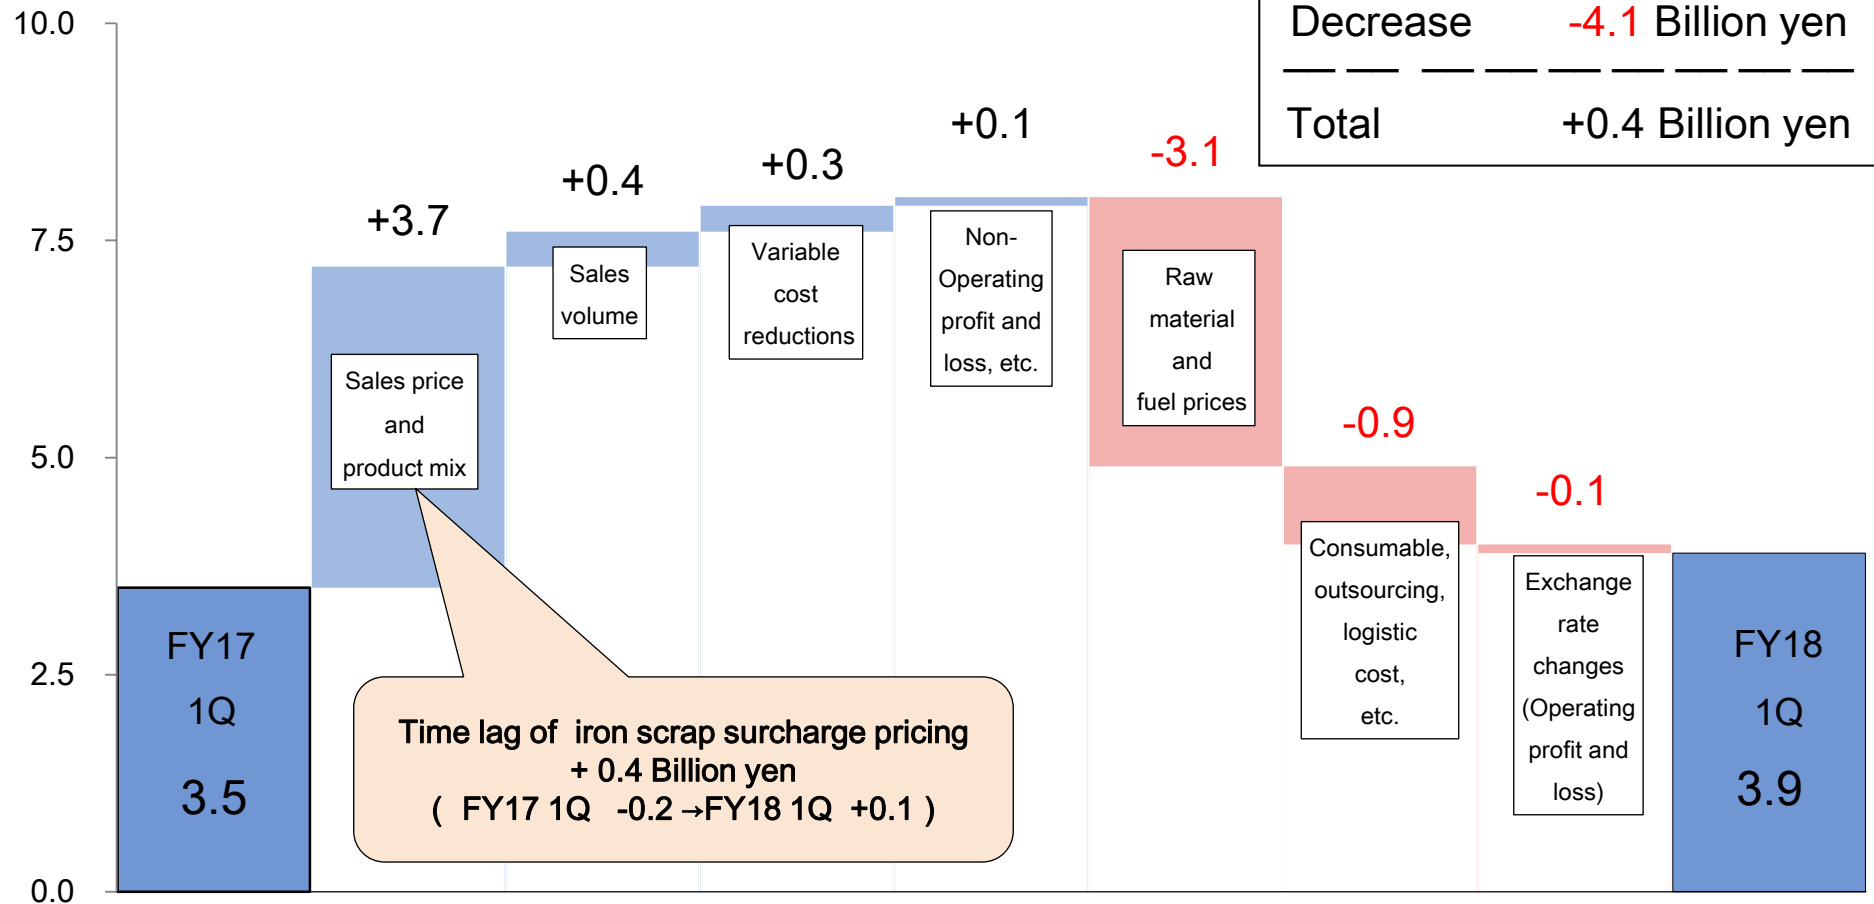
Decrease -4.1 Billion yen

Total +0.4 Billion yen

10.0
7.5
5.0
2.5
0.0

FY17 1Q 3.5

+3.7
Sales price and product mix

+0.4
Sales volume

+0.3
Variable cost reductions

+0.1
Non-Operating profit and loss, etc.

-3.1
Raw material and fuel prices

-0.9
Consumable, outsourcing, logistic cost, etc.

-0.1
Exchange rate changes (Operating profit and loss)

FY18 1Q 3.9

Time lag of iron scrap surcharge pricing
+ 0.4 Billion yen
( FY17 1Q -0.2 →FY18 1Q +0.1 )